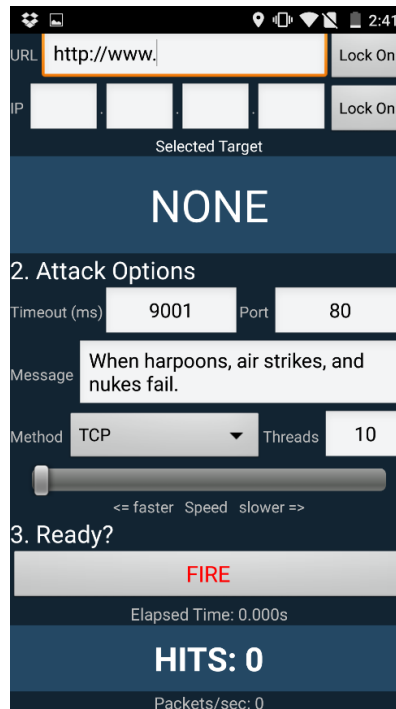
2:41

URL http://www.

Lock On

IP . . .

Lock On

Selected Target

NONE

2. Attack Options

Timeout (ms) 9001 Port 80

Message When harpoons, air strikes, and nukes fail.

Method TCP Threads 10

<= faster Speed slower =>

3. Ready?

FIRE

Elapsed Time: 0.000s

HITS: 0

Packets/sec: 0